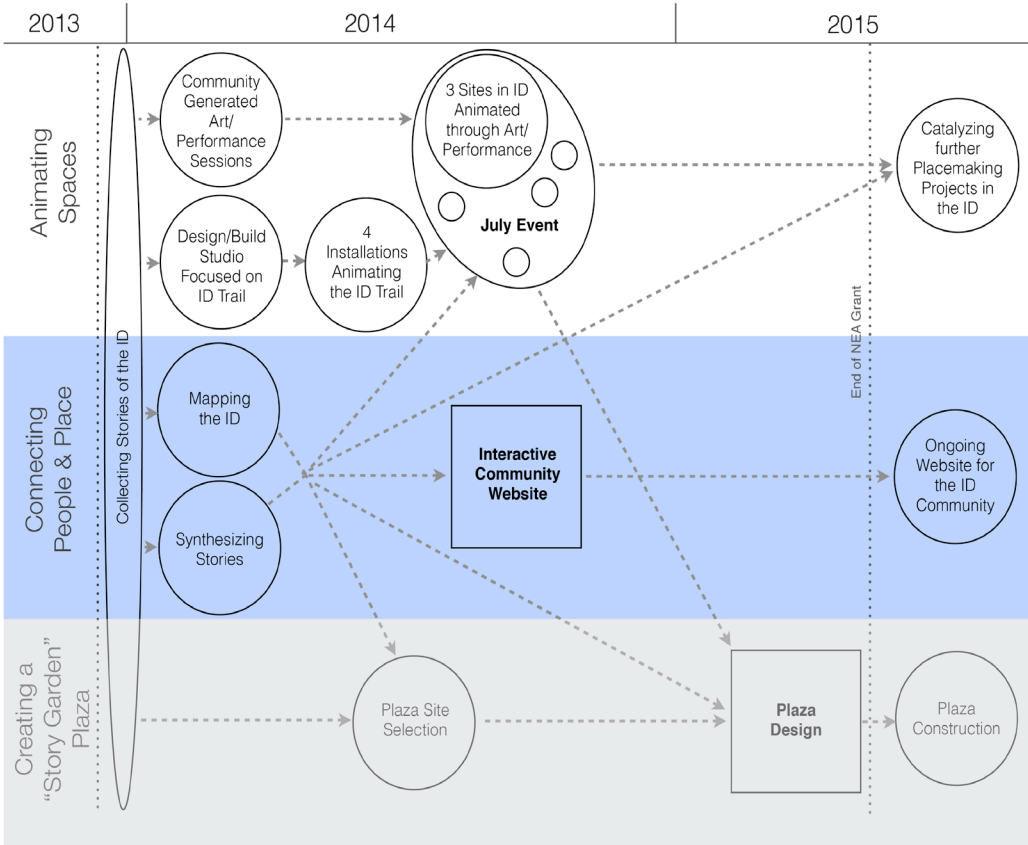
2013

2014

2015

Animating Spaces

Connecting People & Place

Creating a "Story Garden" Plaza

Collecting Stories of the ID

Community Generated Art/ Performance Sessions

Design/Build Studio Focused on ID Trail

4 Installations Animating the ID Trail

3 Sites in ID Animated through Art/ Performance

July Event

Catalyzing further Placemaking Projects in the ID

Mapping the ID

Synthesizing Stories

Interactive Community Website

End of NEA Grant

Ongoing Website for the ID Community

Plaza Site Selection

Plaza Design

Plaza Construction